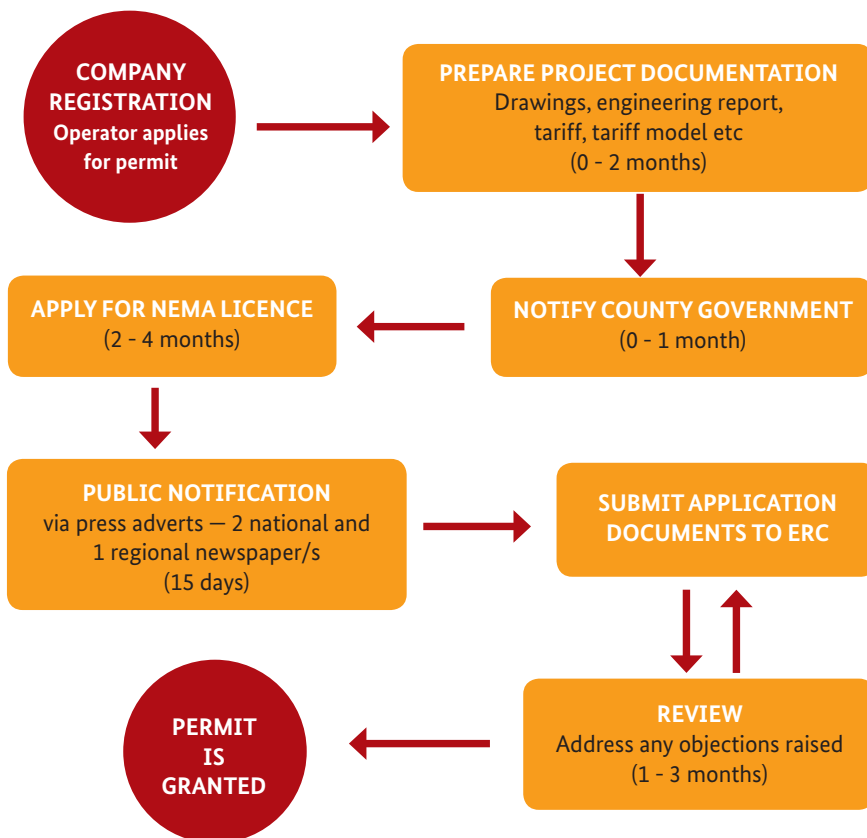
COMPANY REGISTRATION
Operator applies for permit

PREPARE PROJECT DOCUMENTATION
Drawings, engineering report, tariff, tariff model etc
(0 - 2 months)

NOTIFY COUNTY GOVERNMENT
(0 - 1 month)

APPLY FOR NEMA LICENCE
(2 - 4 months)

PUBLIC NOTIFICATION
via press adverts — 2 national and 1 regional newspaper/s
(15 days)

SUBMIT APPLICATION DOCUMENTS TO ERC

REVIEW
Address any objections raised
(1 - 3 months)

PERMIT IS GRANTED